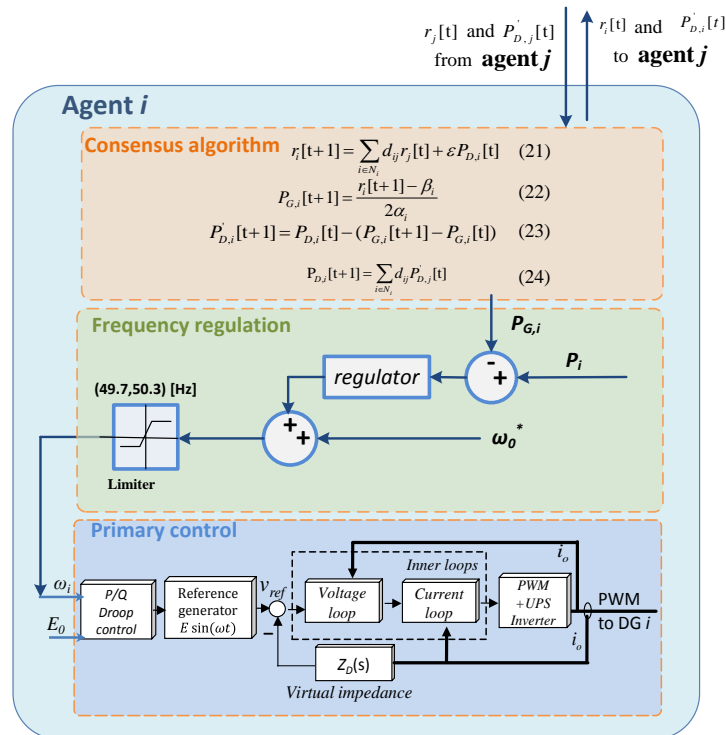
$r_j[t]$ and $P'_{D,j}[t]$ from **agent $j$**

$r_i[t]$ and $P'_{D,i}[t]$ to **agent $j$**

**Agent $i$**

**Consensus algorithm**

$r_i[t+1] = \sum_{i \in N_i} d_{ij} r_j[t] + \varepsilon P_{D,i}[t]$ (21)

$P_{G,i}[t+1] = \frac{r_i[t+1] - \beta_i}{2\alpha_i}$ (22)

$P'_{D,i}[t+1] = P_{D,i}[t] - (P_{G,i}[t+1] - P_{G,i}[t])$ (23)

$P_{D,i}[t+1] = \sum_{i \in N_i} d_{ij} P'_{D,j}[t]$ (24)

**Frequency regulation**

$P_{G,i}$

regulator

$P_i$

(49.7,50.3) [Hz]

Limiter

$\omega_0^*$

**Primary control**

$\omega_i$

$E_0$

P/Q Droop control

Reference generator $E\sin(\omega t)$

$v_{ref}$

Inner loops

Voltage loop

Current loop

PWM +UPS Inverter

$i_o$

$i_o$

PWM to DG $i$

$Z_D(s)$

Virtual impedance